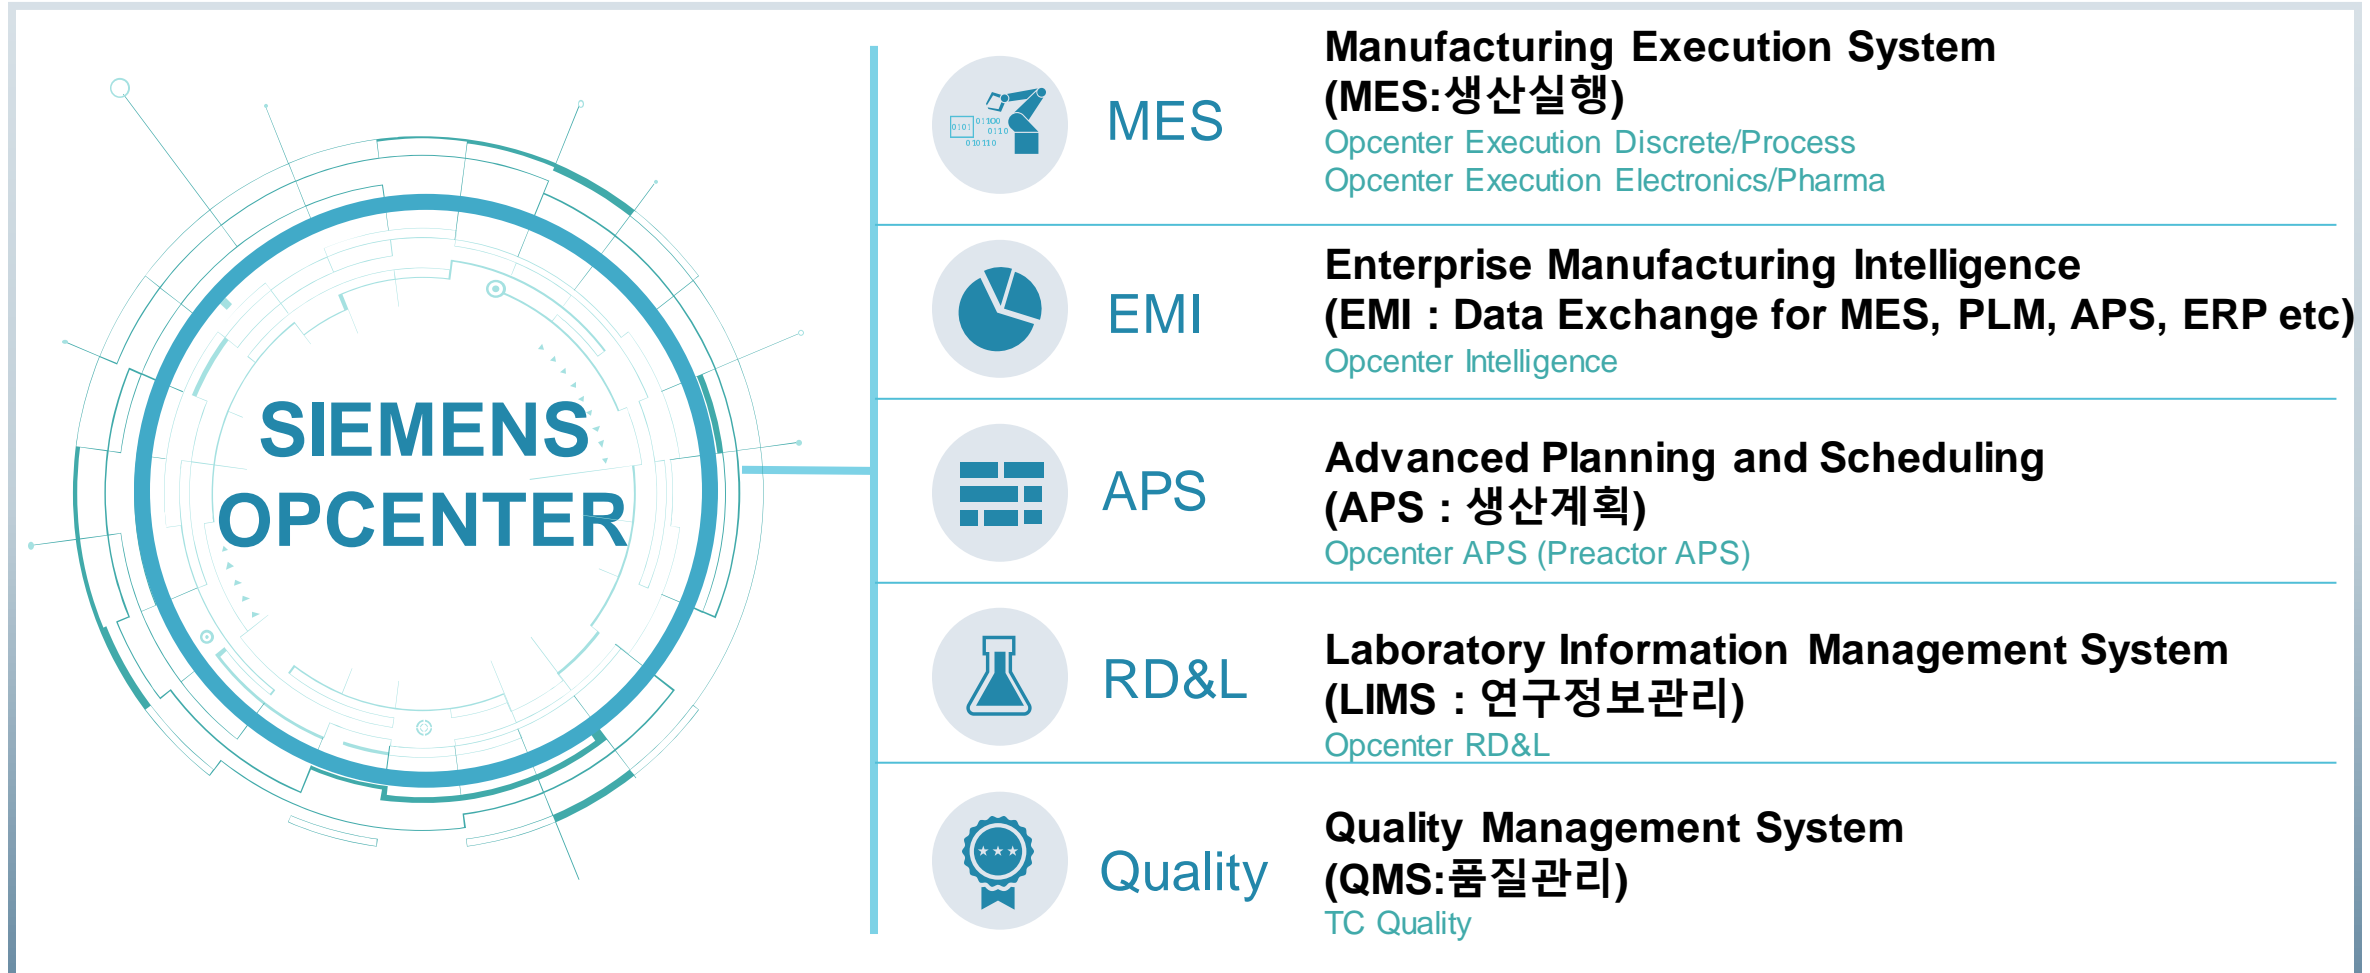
SIEMENS
OPCENTER

MES

Manufacturing Execution System
(MES:생산실행)
Opcenter Execution Discrete/Process
Opcenter Execution Electronics/Pharma

EMI

Enterprise Manufacturing Intelligence
(EMI : Data Exchange for MES, PLM, APS, ERP etc)
Opcenter Intelligence

APS

Advanced Planning and Scheduling
(APS : 생산계획)
Opcenter APS (Preactor APS)

RD&L

Laboratory Information Management System
(LIMS : 연구정보관리)
Opcenter RD&L

Quality

Quality Management System
(QMS:품질관리)
TC Quality